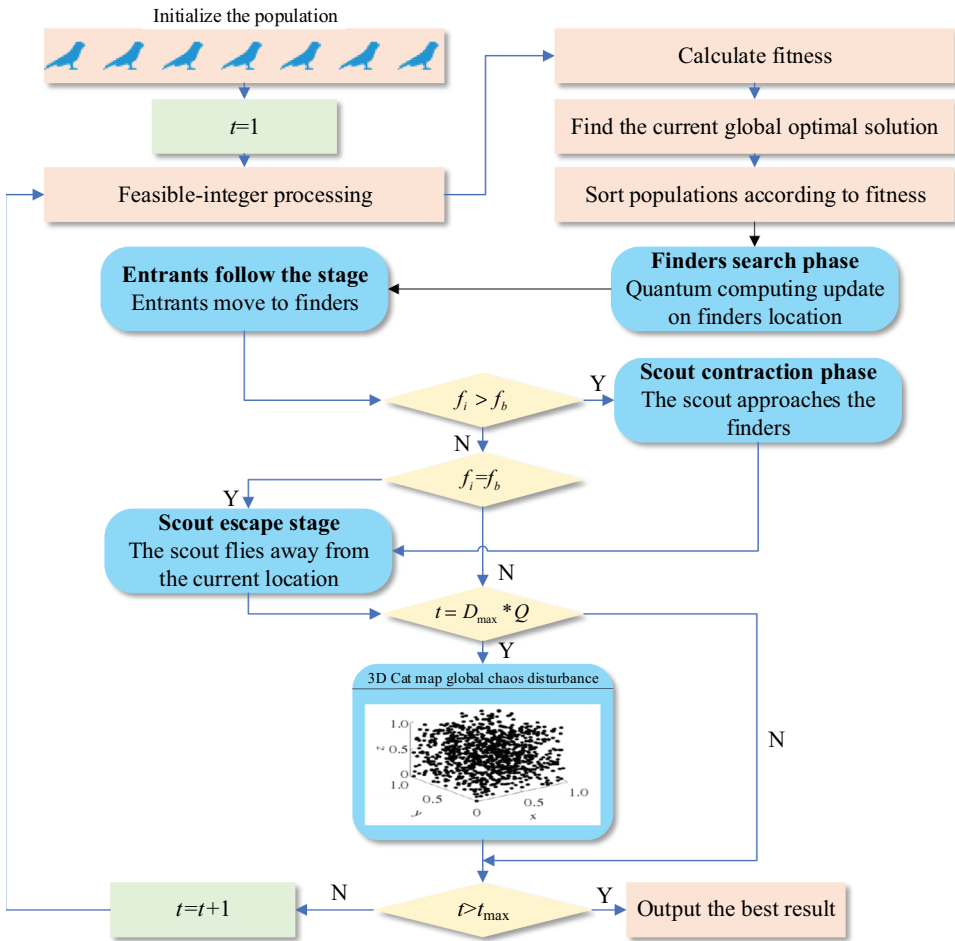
Initialize the population

$t$=1

Feasible-integer processing

Calculate fitness

Find the current global optimal solution

Sort populations according to fitness

**Finders search phase**
Quantum computing update on finders location

**Entrants follow the stage**
Entrants move to finders

$f_i > f_b$

Y

**Scout contraction phase**
The scout approaches the finders

N

$f_i$=$f_b$

Y

**Scout escape stage**
The scout flies away from the current location

N

$t = D_{\max} * Q$

Y

3D Cat map global chaos disturbance

1.0
z 0.5
0
1.0
0.5
y
0
0.5
x
1.0

N

N

$t$=$t$+1

$t$>$t_{\max}$

Y

Output the best result